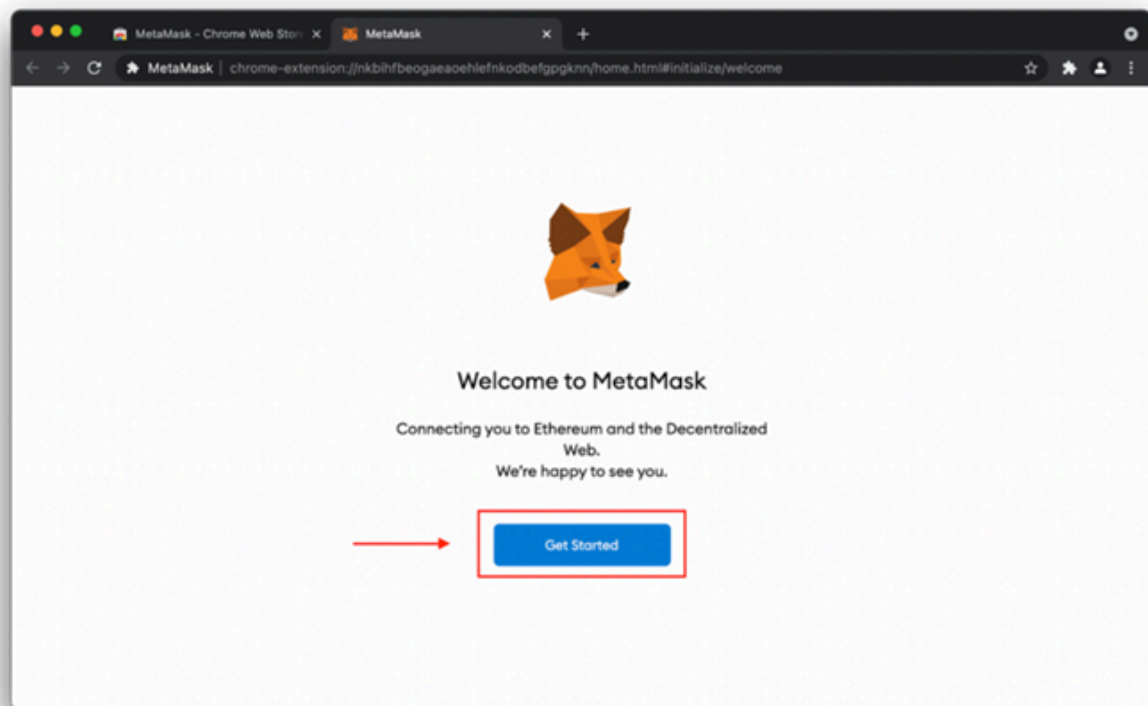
MetaMask - Chrome Web Store ×
MetaMask ×
+

MetaMask | chrome-extension://nkbihfbeogaeaoehlefnkodbefgpgknn/home.html#initialize/welcome

Welcome to MetaMask

Connecting you to Ethereum and the Decentralized Web.
We're happy to see you.

Get Started